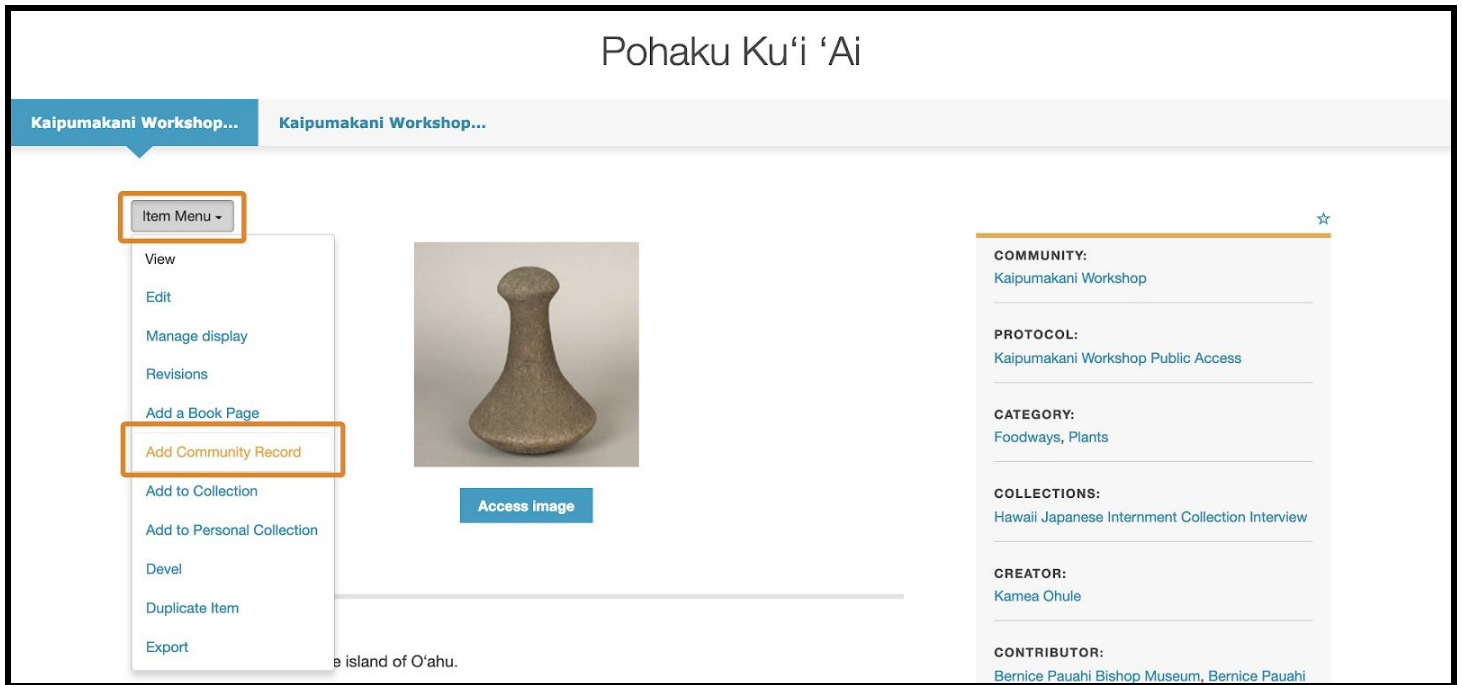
Pohaku Kuʻi ʻAi

Kaipumakani Workshop... Kaipumakani Workshop...

Item Menu

View
Edit
Manage display
Revisions
Add a Book Page
Add Community Record
Add to Collection
Add to Personal Collection
Devel
Duplicate Item
Export

Access image

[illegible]e island of Oʻahu.

☆

COMMUNITY:
Kaipumakani Workshop

PROTOCOL:
Kaipumakani Workshop Public Access

CATEGORY:
Foodways, Plants

COLLECTIONS:
Hawaii Japanese Internment Collection Interview

CREATOR:
Kamea Ohule

CONTRIBUTOR:
Bernice Pauahi Bishop Museum, Bernice Pauahi